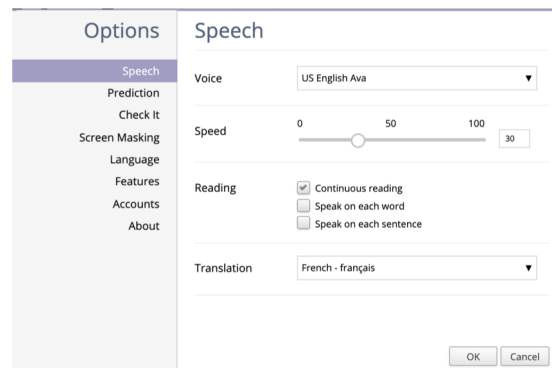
Options

Speech
Prediction
Check It
Screen Masking
Language
Features
Accounts
About

Speech

Voice
US English Ava

Speed
0
50
100
30

Reading
Continuous reading
Speak on each word
Speak on each sentence

Translation
French - français

OK
Cancel